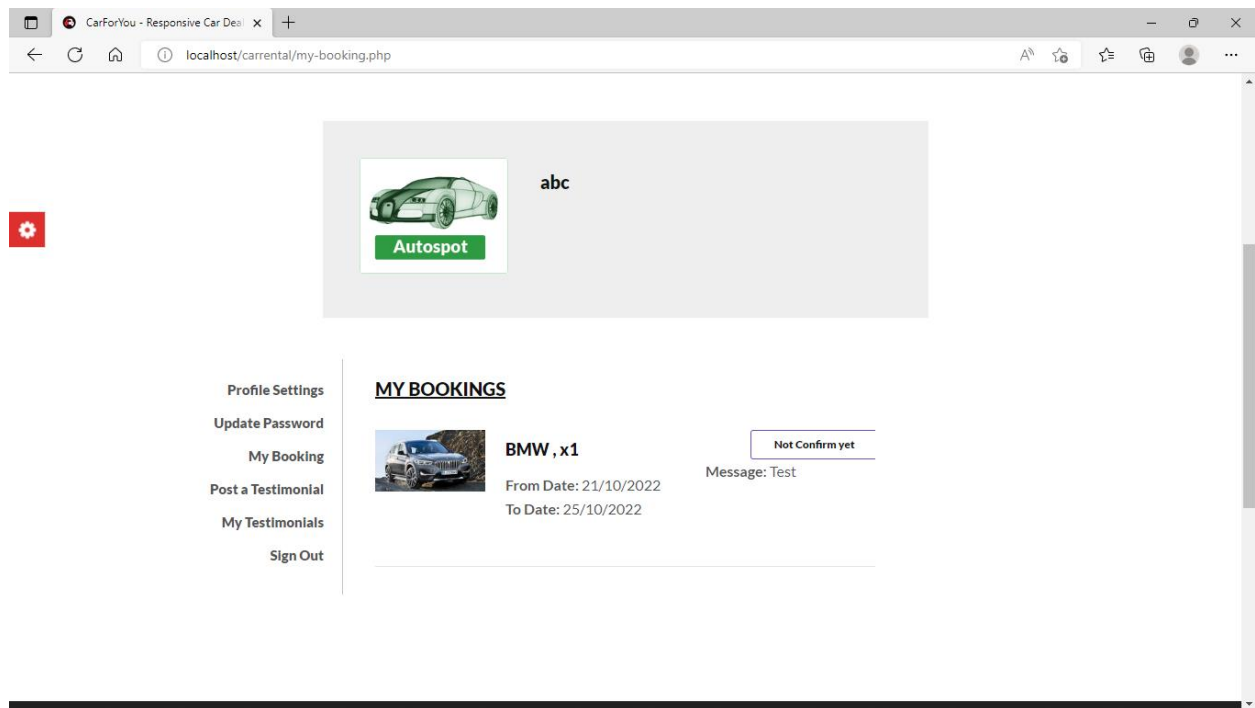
CarForYou - Responsive Car Deal ×

localhost/carrental/my-booking.php

Autospot

abc

Profile Settings
Update Password
My Booking
Post a Testimonial
My Testimonials
Sign Out

MY BOOKINGS

BMW , x1

From Date: 21/10/2022
To Date: 25/10/2022

Not Confirm yet

Message: Test